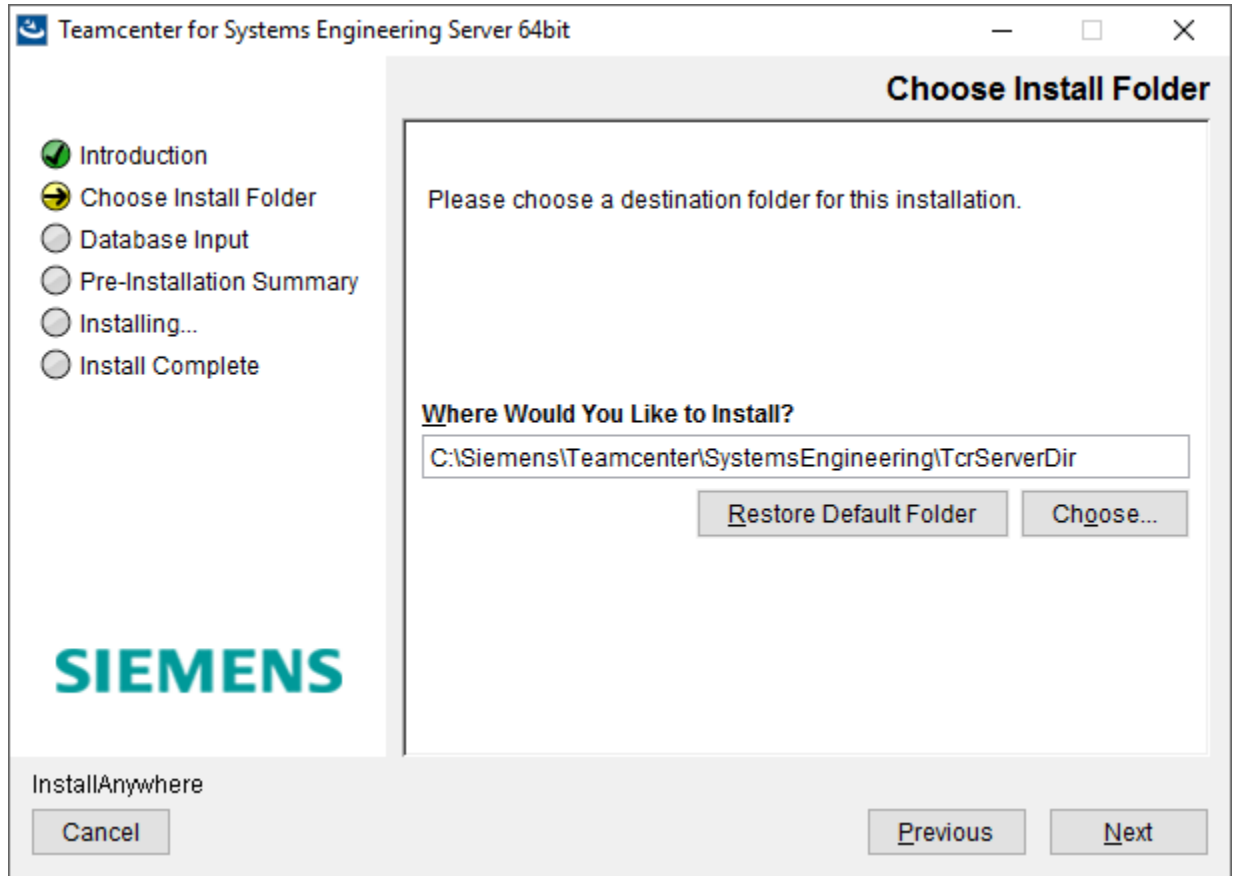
Teamcenter for Systems Engineering Server 64bit

Choose Install Folder

Introduction
Choose Install Folder
Database Input
Pre-Installation Summary
Installing...
Install Complete

Please choose a destination folder for this installation.

Where Would You Like to Install?

C:\Siemens\Teamcenter\SystemsEngineering\TcrServerDir

Restore Default Folder

Choose...

SIEMENS

InstallAnywhere

Cancel

Previous

Next